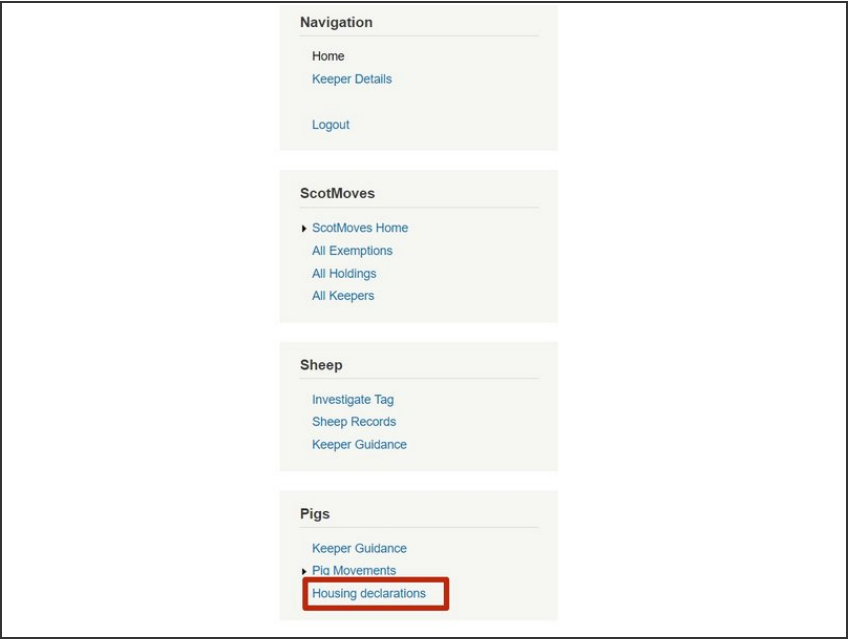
Navigation

Home
Keeper Details

Logout

ScotMoves

ScotMoves Home
All Exemptions
All Holdings
All Keepers

Sheep

Investigate Tag
Sheep Records
Keeper Guidance

Pigs

Keeper Guidance
Pig Movements
Housing declarations